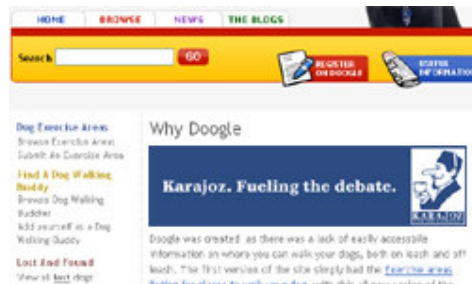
HOME BROWSE NEWS THE BLOGS

Search GO

REGISTER ON DOOGLE

STATUS INFORMATION

Dog Exercise Areas
Browse Exercise Areas
Submit An Exercise Area

Find A Dog Walking Buddy
Browse Dog Walking Buddies
Add yourself as a Dog Walking Buddy

Lost And Found
View all lost dogs

Why Doogle

Karajoz. Fueling the debate.

KARAJOZ

Doogle was created as there was a lack of easily accessible information on where you can walk your dogs, both on leash and off leash. The first version of the site simply had the Exercise areas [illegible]